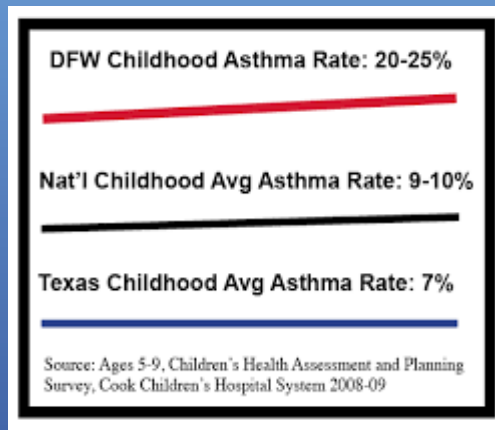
DFW Childhood Asthma Rate: 20-25%

Nat'l Childhood Avg Asthma Rate: 9-10%

Texas Childhood Avg Asthma Rate: 7%

Source: Ages 5-9, Children's Health Assessment and Planning Survey, Cook Children's Hospital System 2008-09